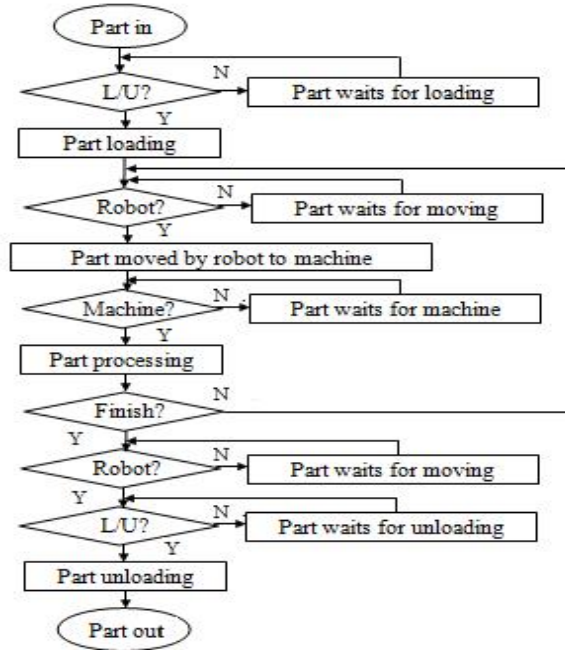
Part in

L/U?
N
Part waits for loading
Y
Part loading

Robot?
N
Part waits for moving
Y
Part moved by robot to machine

Machine?
N
Part waits for machine
Y
Part processing

Finish?
N
Y

Robot?
N
Part waits for moving
Y

L/U?
N
Part waits for unloading
Y
Part unloading

Part out